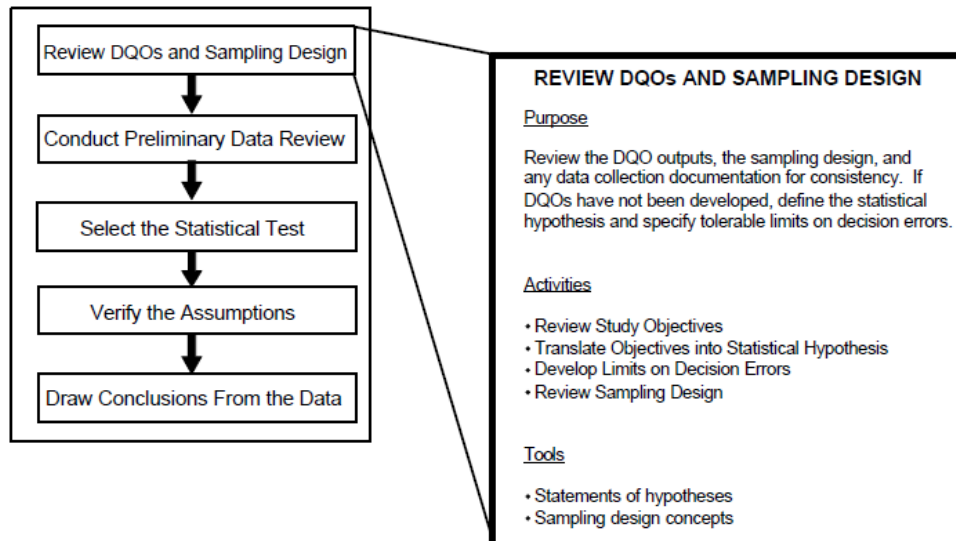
Review DQOs and Sampling Design

Conduct Preliminary Data Review

Select the Statistical Test

Verify the Assumptions

Draw Conclusions From the Data

REVIEW DQOs AND SAMPLING DESIGN

Purpose

Review the DQO outputs, the sampling design, and any data collection documentation for consistency. If DQOs have not been developed, define the statistical hypothesis and specify tolerable limits on decision errors.

Activities

• Review Study Objectives
• Translate Objectives into Statistical Hypothesis
• Develop Limits on Decision Errors
• Review Sampling Design

Tools

• Statements of hypotheses
• Sampling design concepts